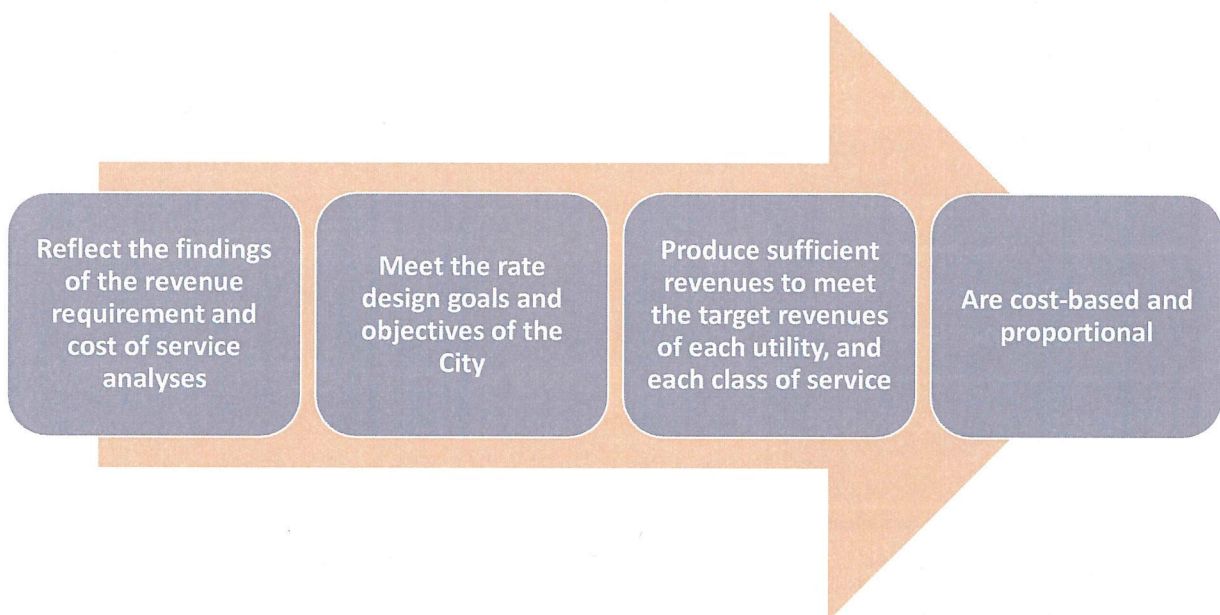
Reflect the findings of the revenue requirement and cost of service analyses

Meet the rate design goals and objectives of the City

Produce sufficient revenues to meet the target revenues of each utility, and each class of service

Are cost-based and proportional